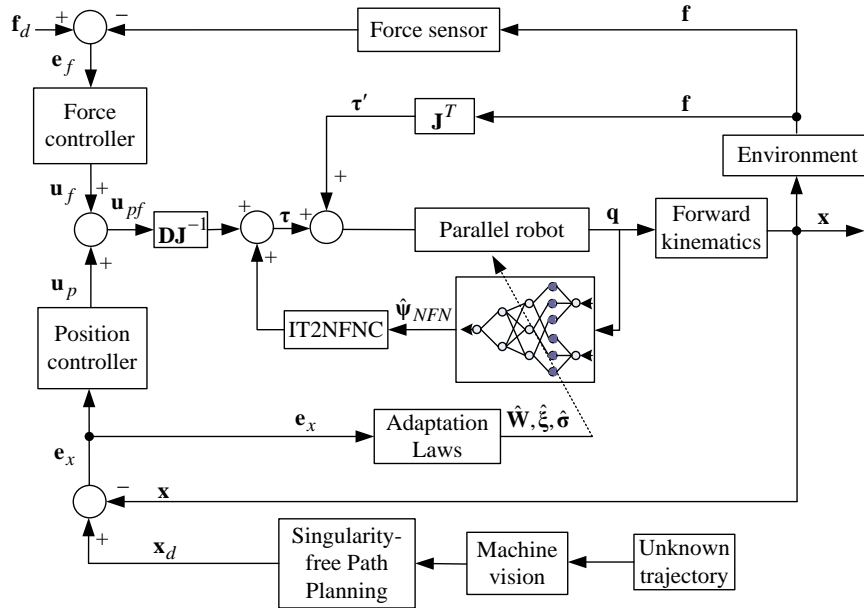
$\mathbf{f}_d$ + −

Force sensor

$\mathbf{f}$

$\mathbf{e}_f$

Force controller

$\boldsymbol{\tau}'$

$\mathbf{J}^T$

$\mathbf{f}$

Environment

$\mathbf{u}_f$ + $\mathbf{u}_{pf}$

$\mathbf{DJ}^{-1}$

+ $\boldsymbol{\tau}$ +

+

Parallel robot

$\mathbf{q}$

Forward kinematics

$\mathbf{x}$

+ +

$\mathbf{u}_p$

$\hat{\boldsymbol{\psi}}_{NFN}$

IT2NFNC

Position controller

$\mathbf{e}_x$

Adaptation Laws

$\hat{\mathbf{W}}, \hat{\boldsymbol{\xi}}, \hat{\boldsymbol{\sigma}}$

$\mathbf{e}_x$

−

$\mathbf{x}$

+

$\mathbf{x}_d$

Singularity-free Path Planning

Machine vision

Unknown trajectory